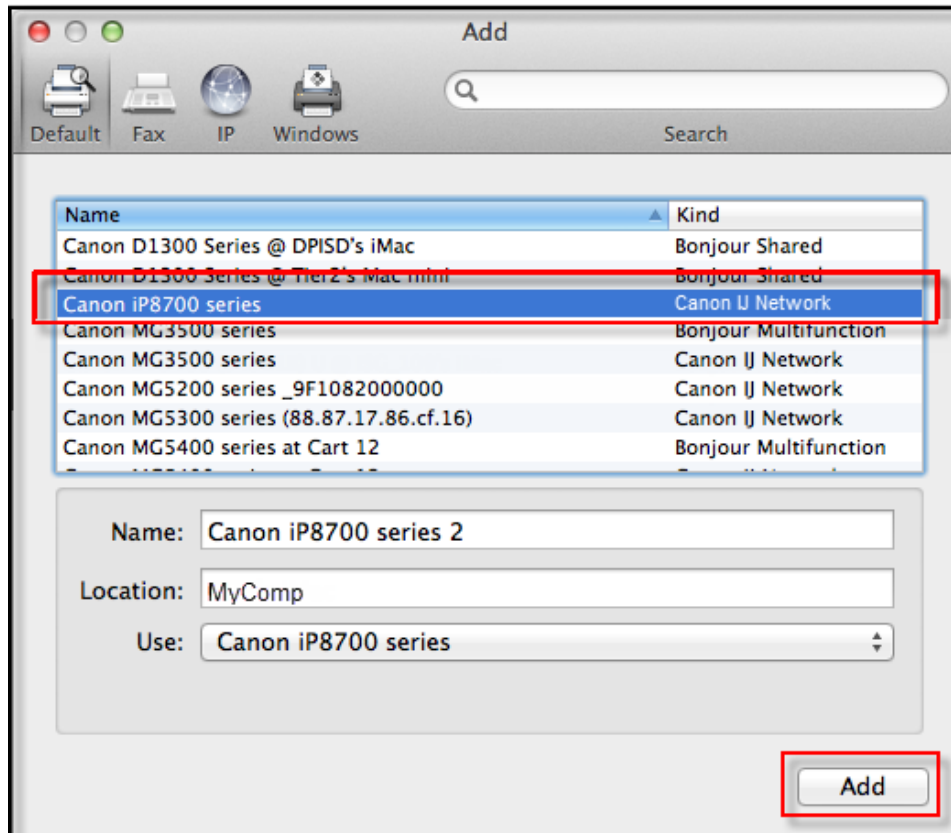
Add

Default Fax IP Windows

Search

| Name | Kind |
|---|---|
| Canon D1300 Series @ DPISD's iMac | Bonjour Shared |
| Canon D1300 Series @ Tier2's Mac mini | Bonjour Shared |
| Canon iP8700 series | Canon IJ Network |
| Canon MG3500 series | Bonjour Multifunction |
| Canon MG3500 series | Canon IJ Network |
| Canon MG5200 series _9F1082000000 | Canon IJ Network |
| Canon MG5300 series (88.87.17.86.cf.16) | Canon IJ Network |
| Canon MG5400 series at Cart 12 | Bonjour Multifunction |
| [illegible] | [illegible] |

Name: Canon iP8700 series 2

Location: MyComp

Use: Canon iP8700 series

Add